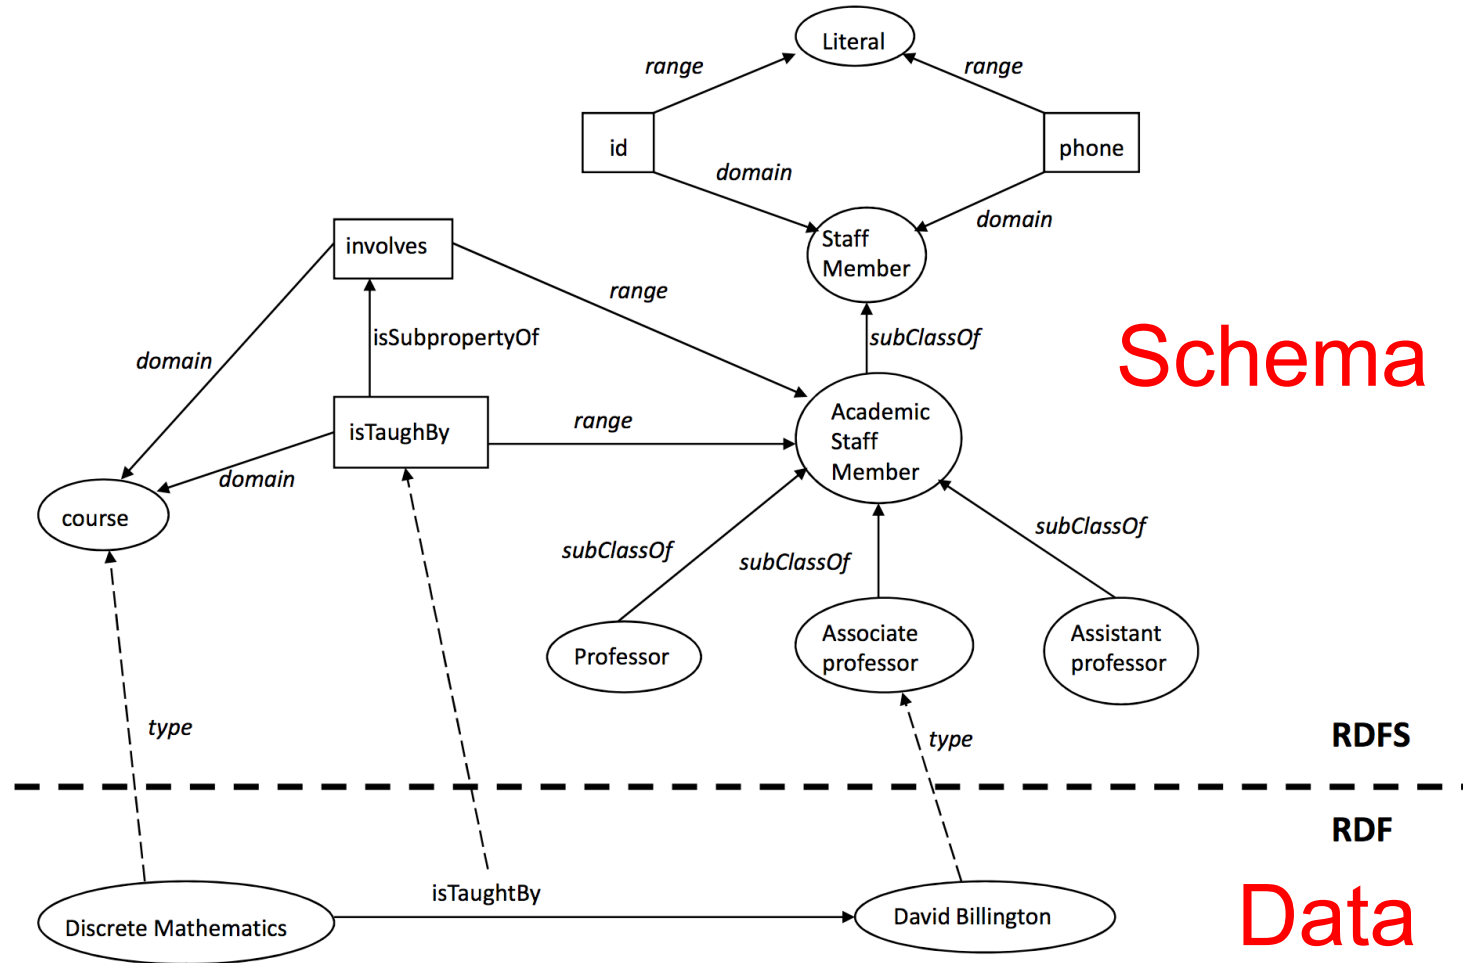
Literal

range

range

id

phone

domain

domain

involves

Staff Member

range

isSubpropertyOf

subClassOf

domain

Schema

isTaughBy

range

Academic Staff Member

domain

course

subClassOf

subClassOf

subClassOf

Professor

Associate professor

Assistant professor

type

type

RDFS

RDF

isTaughtBy

Discrete Mathematics

David Billington

Data